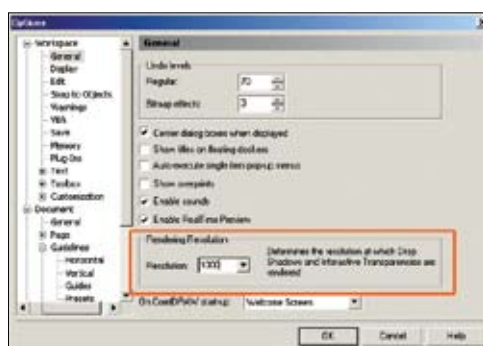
Options

Workspace
General
Display
Edit
Snap to Objects
Warnings
VBA
Save
Memory
Plug-Ins
Text
Toolbox
Customization
Document
General
Page
Guidelines
Horizontal
Vertical
Guides
Presets

General

Undo levels
Regular: 20
Bitmap effects: 3

Center dialog boxes when displayed
Show titles on floating dockers
Auto-execute single item popup menus
Show overprints
Enable sounds
Enable RealTime Preview

Rendering Resolution
Resolution: 300
Determines the resolution at which Drop Shadows and Interactive Transparencies are rendered

On CorelDRAW startup: Welcome Screen

OK
Cancel
Help